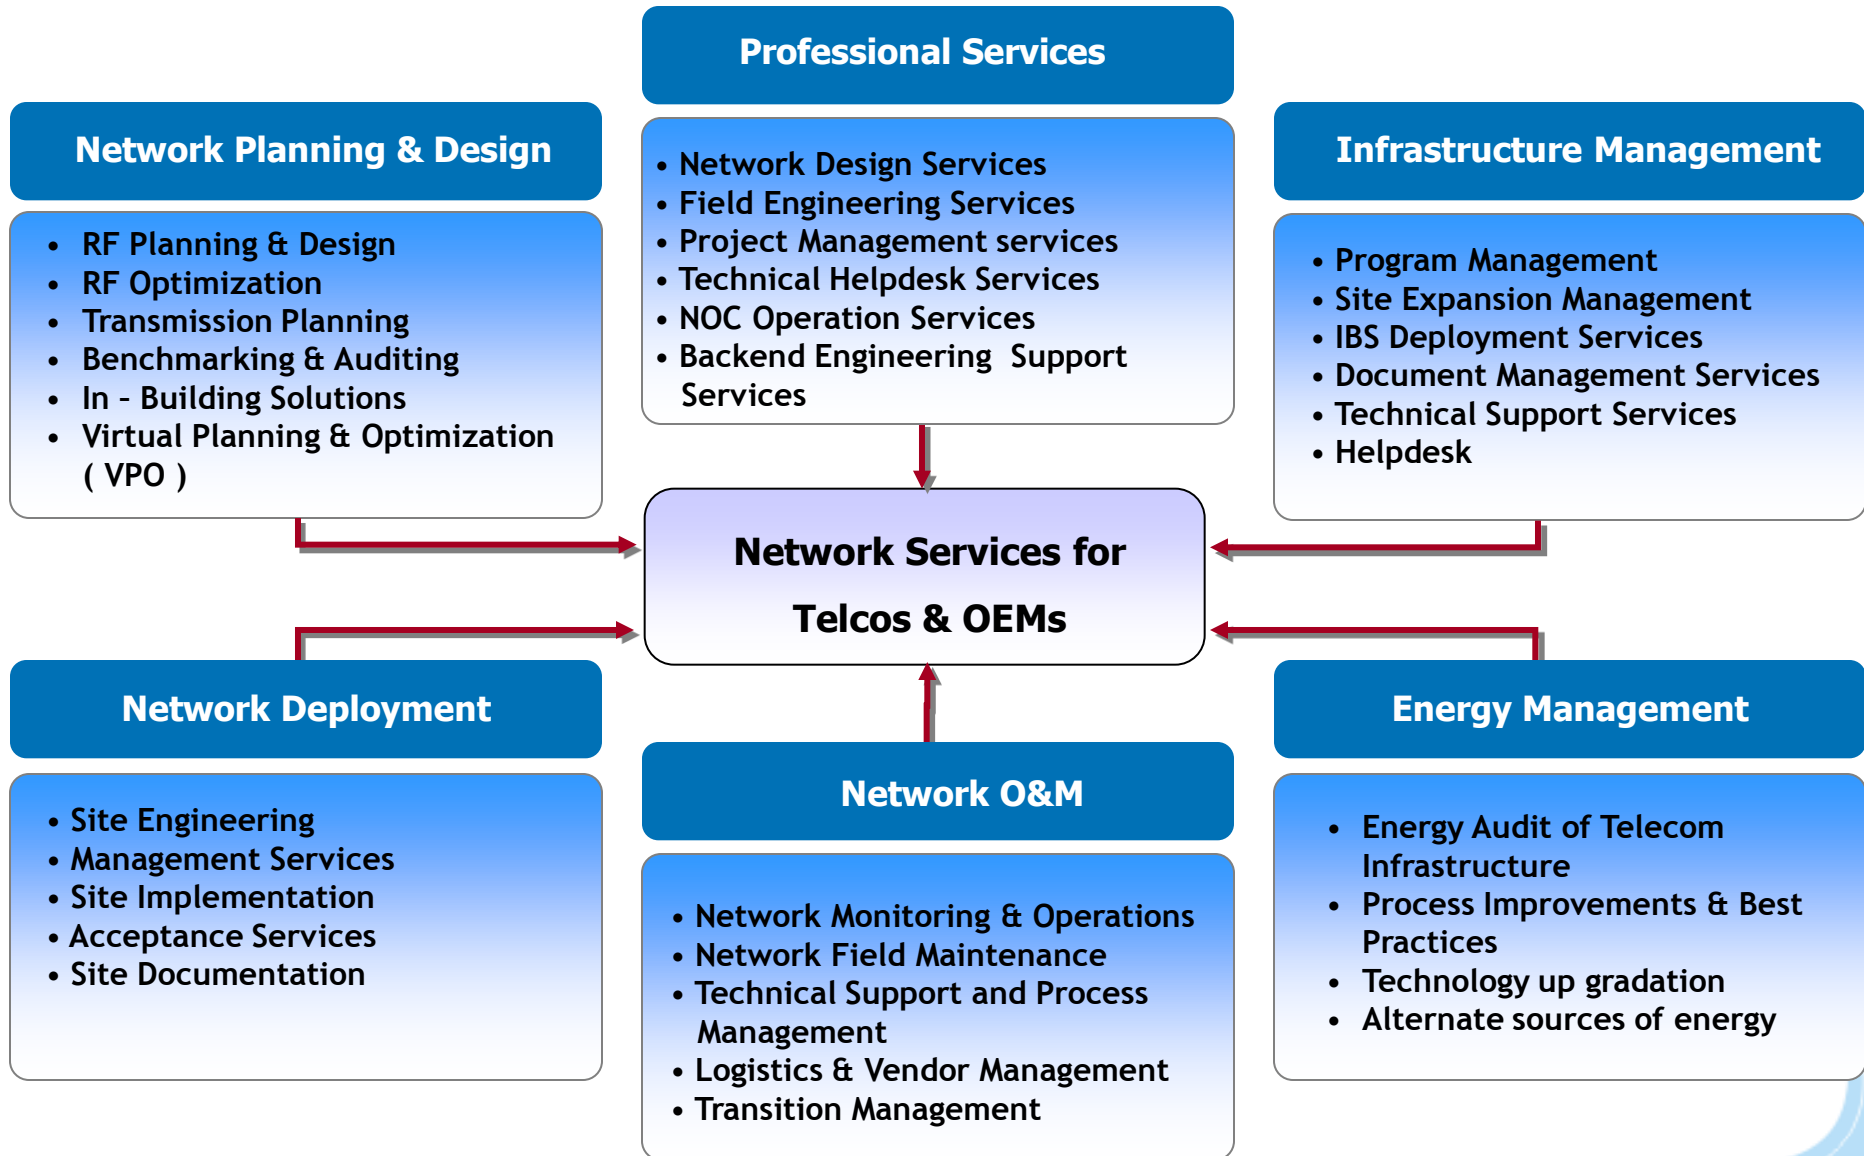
Professional Services

• Network Design Services
• Field Engineering Services
• Project Management services
• Technical Helpdesk Services
• NOC Operation Services
• Backend Engineering Support Services

Network Planning & Design

• RF Planning & Design
• RF Optimization
• Transmission Planning
• Benchmarking & Auditing
• In - Building Solutions
• Virtual Planning & Optimization ( VPO )

Infrastructure Management

• Program Management
• Site Expansion Management
• IBS Deployment Services
• Document Management Services
• Technical Support Services
• Helpdesk

Network Services for Telcos & OEMs

Network Deployment

• Site Engineering
• Management Services
• Site Implementation
• Acceptance Services
• Site Documentation

Network O&M

• Network Monitoring & Operations
• Network Field Maintenance
• Technical Support and Process Management
• Logistics & Vendor Management
• Transition Management

Energy Management

• Energy Audit of Telecom Infrastructure
• Process Improvements & Best Practices
• Technology up gradation
• Alternate sources of energy